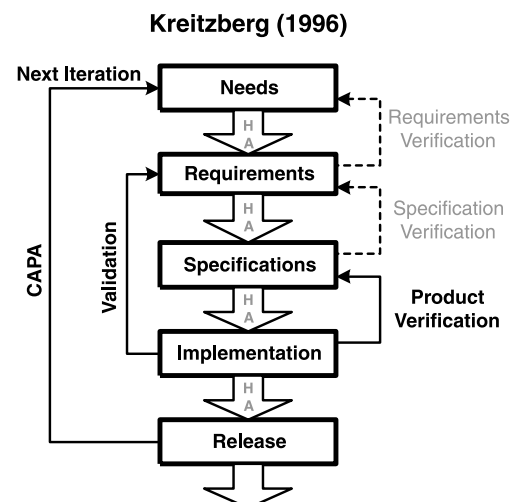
Kreitzberg (1996)

Next Iteration

Needs

H
A

Requirements Verification

Requirements

H
A

Specification Verification

Specifications

H
A

Product Verification

Implementation

H
A

Release

CAPA

Validation